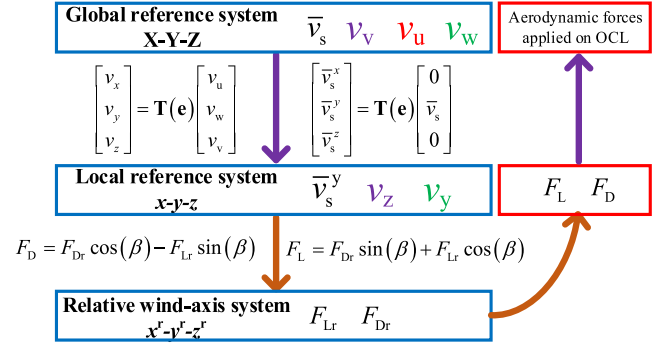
Global reference system
X-Y-Z

$\overline{v}_\mathrm{s}$ $v_\mathrm{v}$ $v_\mathrm{u}$ $v_\mathrm{w}$

Aerodynamic forces applied on OCL

$\begin{bmatrix} v_x \\ v_y \\ v_z \end{bmatrix} = \mathbf{T}(\mathbf{e}) \begin{bmatrix} v_\mathrm{u} \\ v_\mathrm{w} \\ v_\mathrm{v} \end{bmatrix}$

$\begin{bmatrix} \overline{v}_\mathrm{s}^x \\ \overline{v}_\mathrm{s}^y \\ \overline{v}_\mathrm{s}^z \end{bmatrix} = \mathbf{T}(\mathbf{e}) \begin{bmatrix} 0 \\ \overline{v}_\mathrm{s} \\ 0 \end{bmatrix}$

Local reference system
x-y-z

$\overline{v}_\mathrm{s}^\mathrm{y}$ $v_\mathrm{z}$ $v_\mathrm{y}$

$F_\mathrm{L}$ $F_\mathrm{D}$

$F_\mathrm{D} = F_\mathrm{Dr}\cos(\beta) - F_\mathrm{Lr}\sin(\beta)$

$F_\mathrm{L} = F_\mathrm{Dr}\sin(\beta) + F_\mathrm{Lr}\cos(\beta)$

Relative wind-axis system
$x^r$-$y^r$-$z^r$

$F_\mathrm{Lr}$ $F_\mathrm{Dr}$